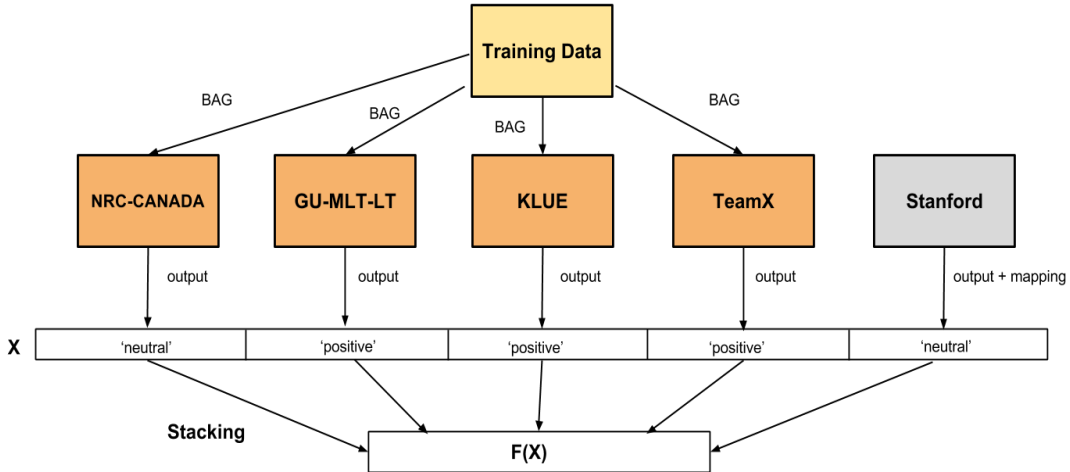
Training Data

BAG

BAG

BAG

BAG

NRC-CANADA

GU-MLT-LT

KLUE

TeamX

Stanford

output

output

output

output

output + mapping

X

| 'neutral' | 'positive' | 'positive' | 'positive' | 'neutral' |
|---|---|---|---|---|

Stacking

F(X)